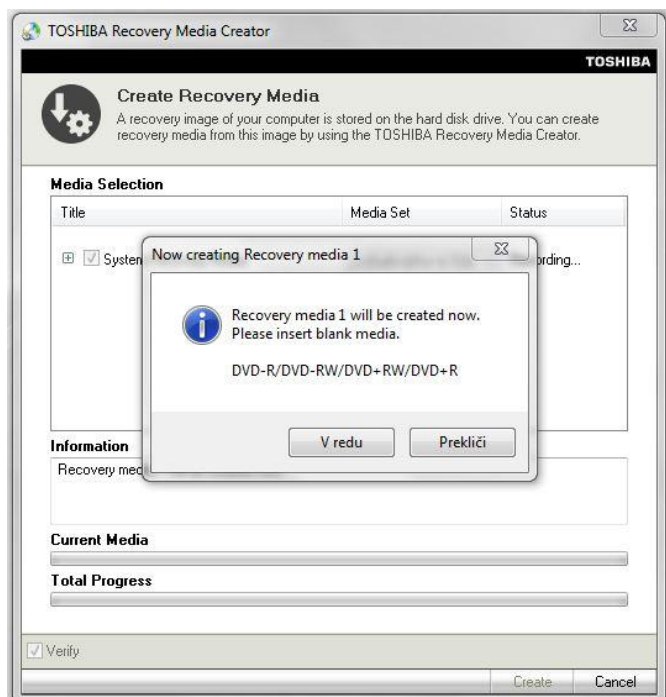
TOSHIBA Recovery Media Creator

TOSHIBA

Create Recovery Media

A recovery image of your computer is stored on the hard disk drive. You can create recovery media from this image by using the TOSHIBA Recovery Media Creator.

Media Selection

| Title | Media Set | Status |
|---|---|---|
| System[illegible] | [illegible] | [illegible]ording... |

Now creating Recovery media 1

Recovery media 1 will be created now. Please insert blank media.

DVD-R/DVD-RW/DVD+RW/DVD+R

V redu

Prekliči

Information

Recovery med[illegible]

Current Media

Total Progress

Verify

Create

Cancel